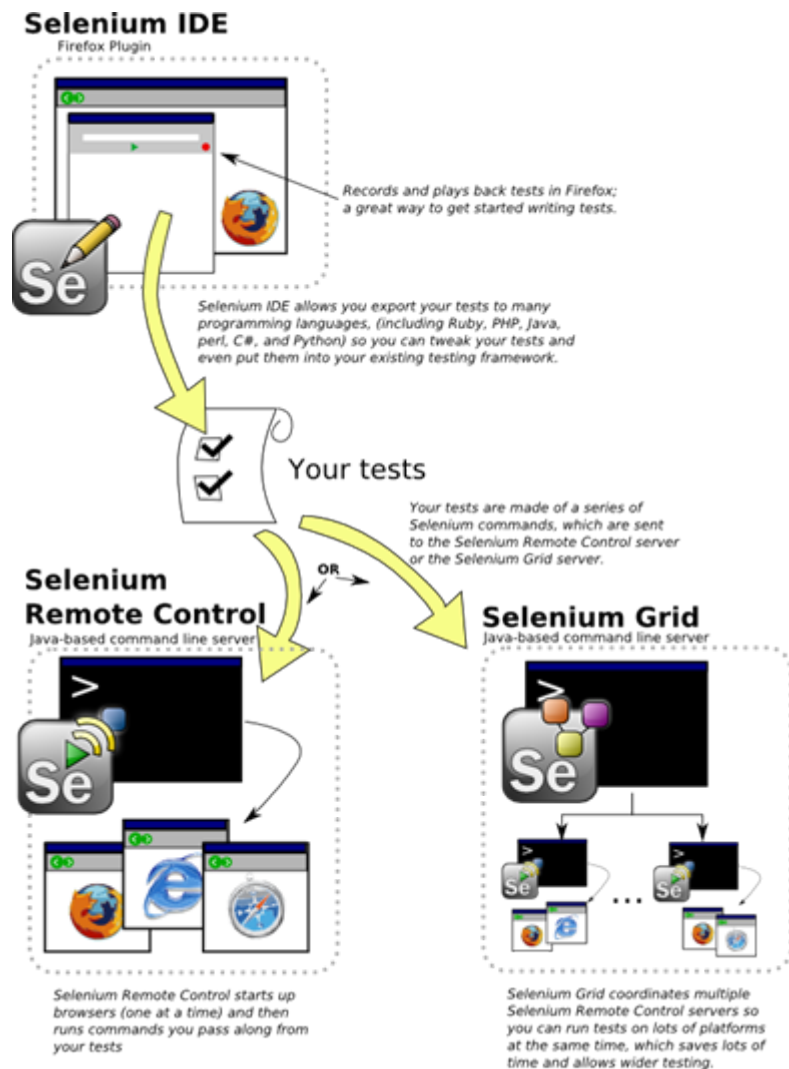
Selenium IDE
Firefox Plugin

Se

Records and plays back tests in Firefox; a great way to get started writing tests.

Selenium IDE allows you export your tests to many programming languages, (including Ruby, PHP, Java, perl, C#, and Python) so you can tweak your tests and even put them into your existing testing framework.

Your tests

Your tests are made of a series of Selenium commands, which are sent to the Selenium Remote Control server or the Selenium Grid server.

OR

Selenium Remote Control
Java-based command line server

>

Se

Selenium Grid
Java-based command line server

>

Se

>

Se

...

>

Se

Selenium Remote Control starts up browsers (one at a time) and then runs commands you pass along from your tests

Selenium Grid coordinates multiple Selenium Remote Control servers so you can run tests on lots of platforms at the same time, which saves lots of time and allows wider testing.